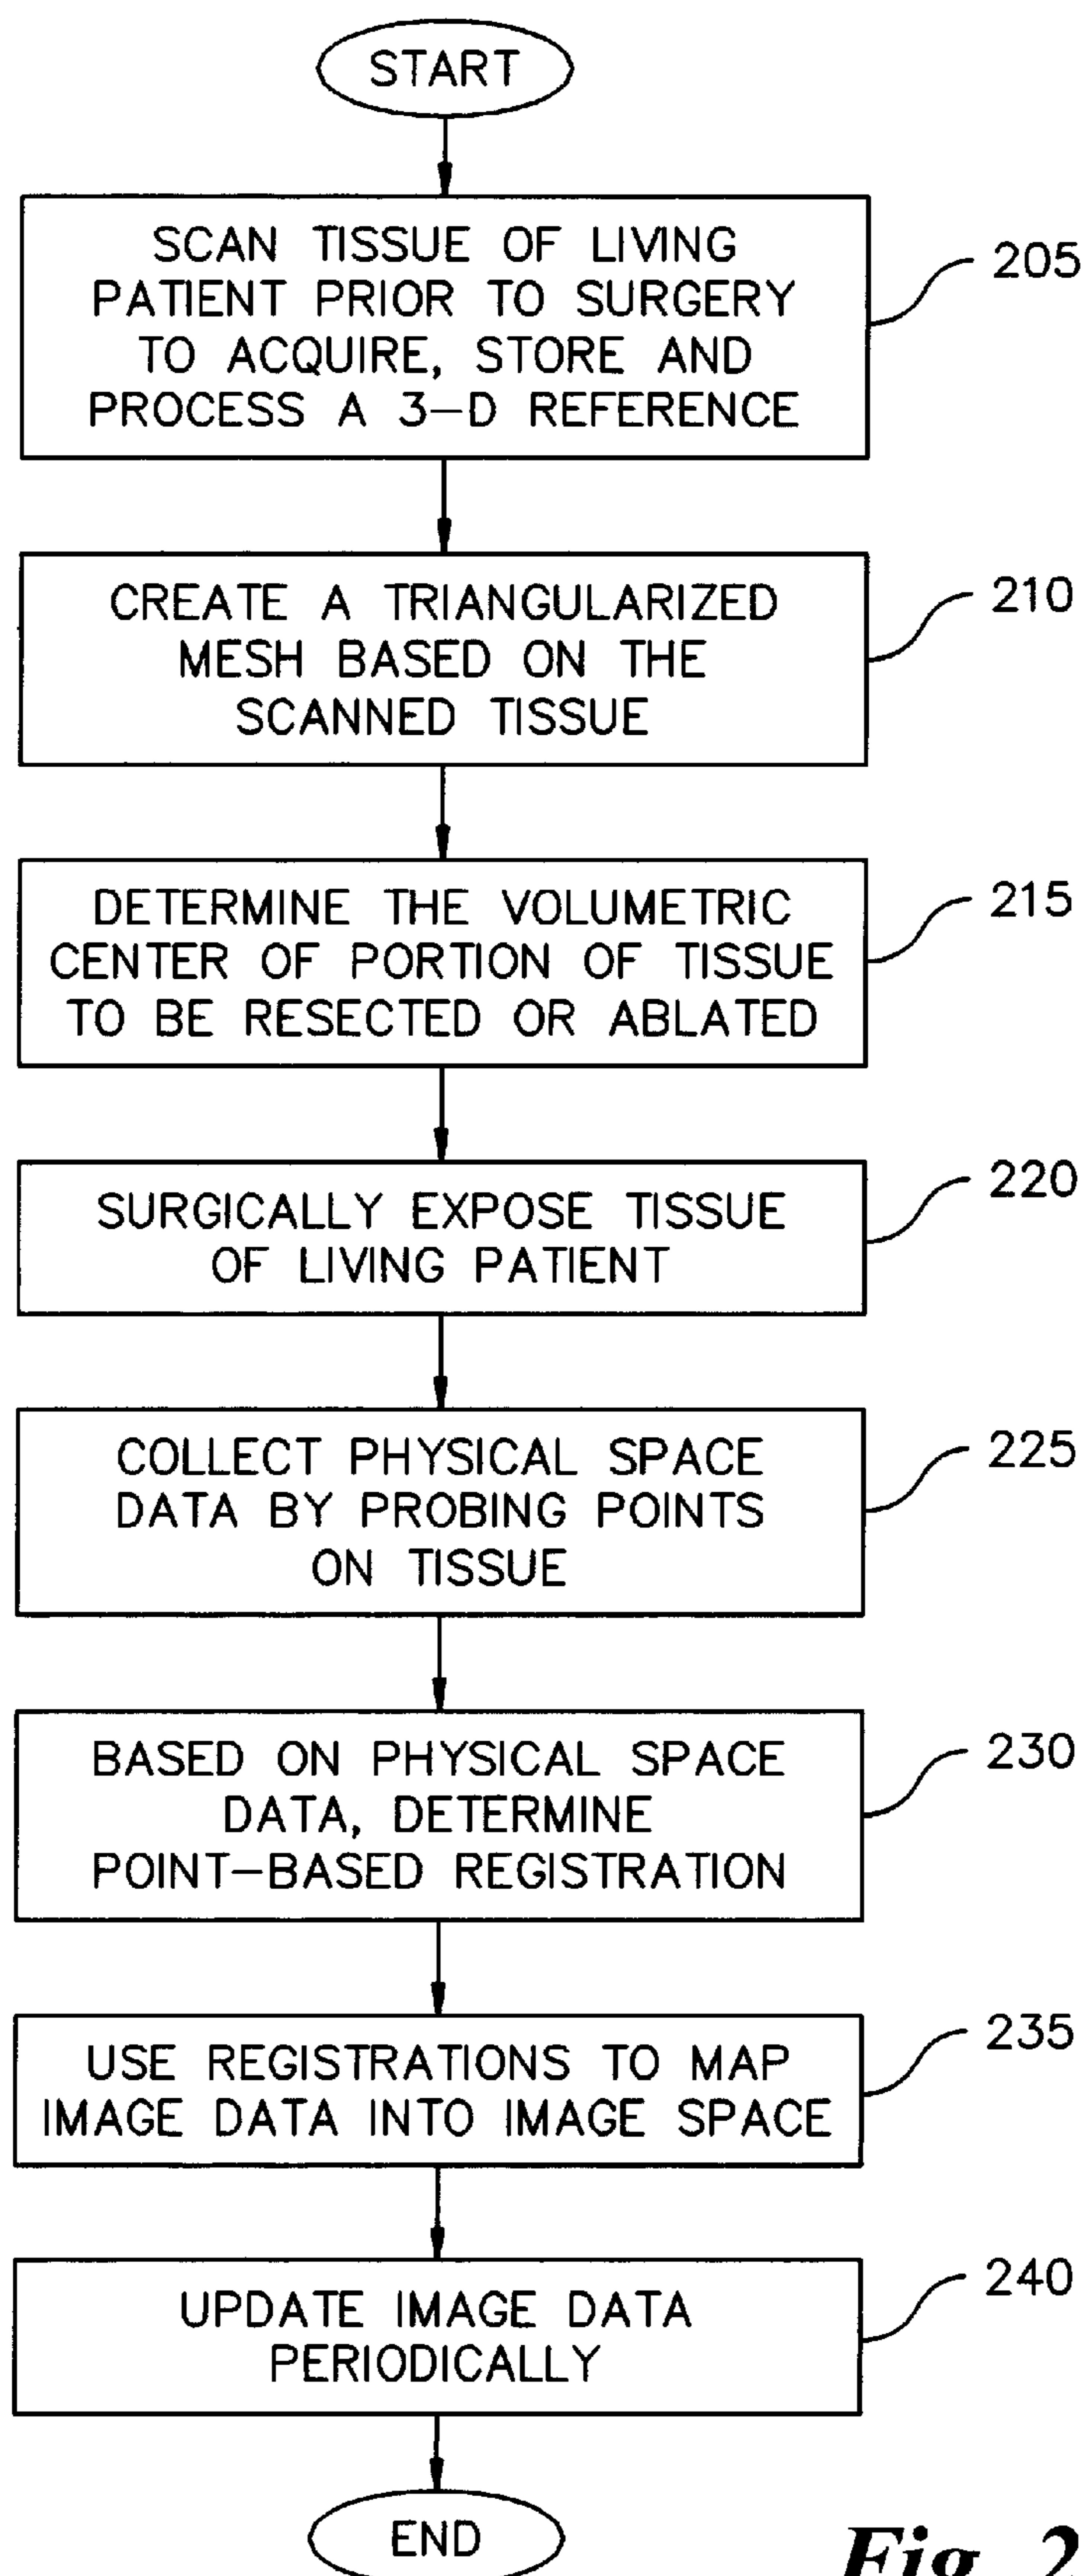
START

SCAN TISSUE OF LIVING PATIENT PRIOR TO SURGERY TO ACQUIRE, STORE AND PROCESS A 3-D REFERENCE

205

CREATE A TRIANGULARIZED MESH BASED ON THE SCANNED TISSUE

210

DETERMINE THE VOLUMETRIC CENTER OF PORTION OF TISSUE TO BE RESECTED OR ABLATED

215

SURGICALLY EXPOSE TISSUE OF LIVING PATIENT

220

COLLECT PHYSICAL SPACE DATA BY PROBING POINTS ON TISSUE

225

BASED ON PHYSICAL SPACE DATA, DETERMINE POINT-BASED REGISTRATION

230

USE REGISTRATIONS TO MAP IMAGE DATA INTO IMAGE SPACE

235

UPDATE IMAGE DATA PERIODICALLY

240

END

Fig. 2